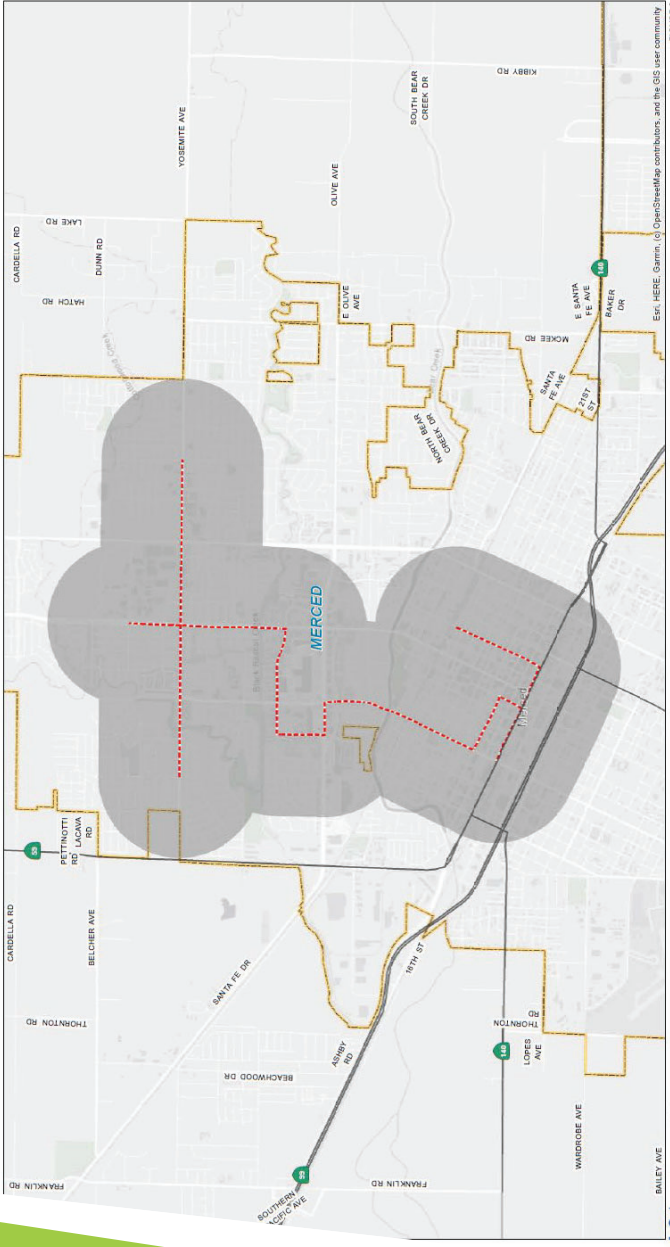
KIBBY RD
SOUTH BEAR CREEK DR
OLIVE AVE
YOSEMITE AVE
LAKE RD
CARDELLA RD
DUNN RD
HATCH RD
E OLIVE AVE
MCKEE RD
E SANTA FE AVE
BAKER DR
140
SANTA FE AVE
21ST ST
NORTH BEAR CREEK DR
MERCED
Merced
59
PETTINOTTI RD
LACAVA RD
CARDELLA RD
BELCHER AVE
SANTA FE DR
18TH ST
THORNTON RD
THORNTON RD
140
LOPES AVE
ASHBY RD
BEACHWOOD DR
WARDROBE AVE
59
SOUTHERN PACIFIC AVE
FRANKLIN RD
FRANKLIN RD
BAILEY AVE
Esri, HERE, Garmin, (c) OpenStreetMap contributors, and the GIS user community